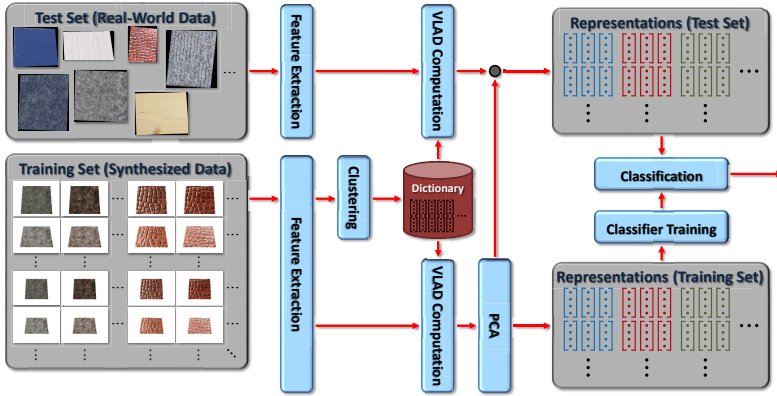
Test Set (Real-World Data)

Training Set (Synthesized Data)

Feature Extraction

Feature Extraction

Clustering

VLAD Computation

Dictionary

VLAD Computation

PCA

Representations (Test Set)

Classification

Classifier Training

Representations (Training Set)